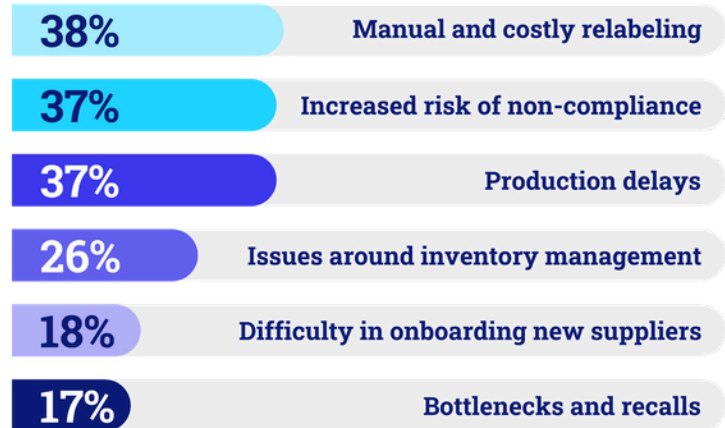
38% Manual and costly relabeling

37% Increased risk of non-compliance

37% Production delays

26% Issues around inventory management

18% Difficulty in onboarding new suppliers

17% Bottlenecks and recalls